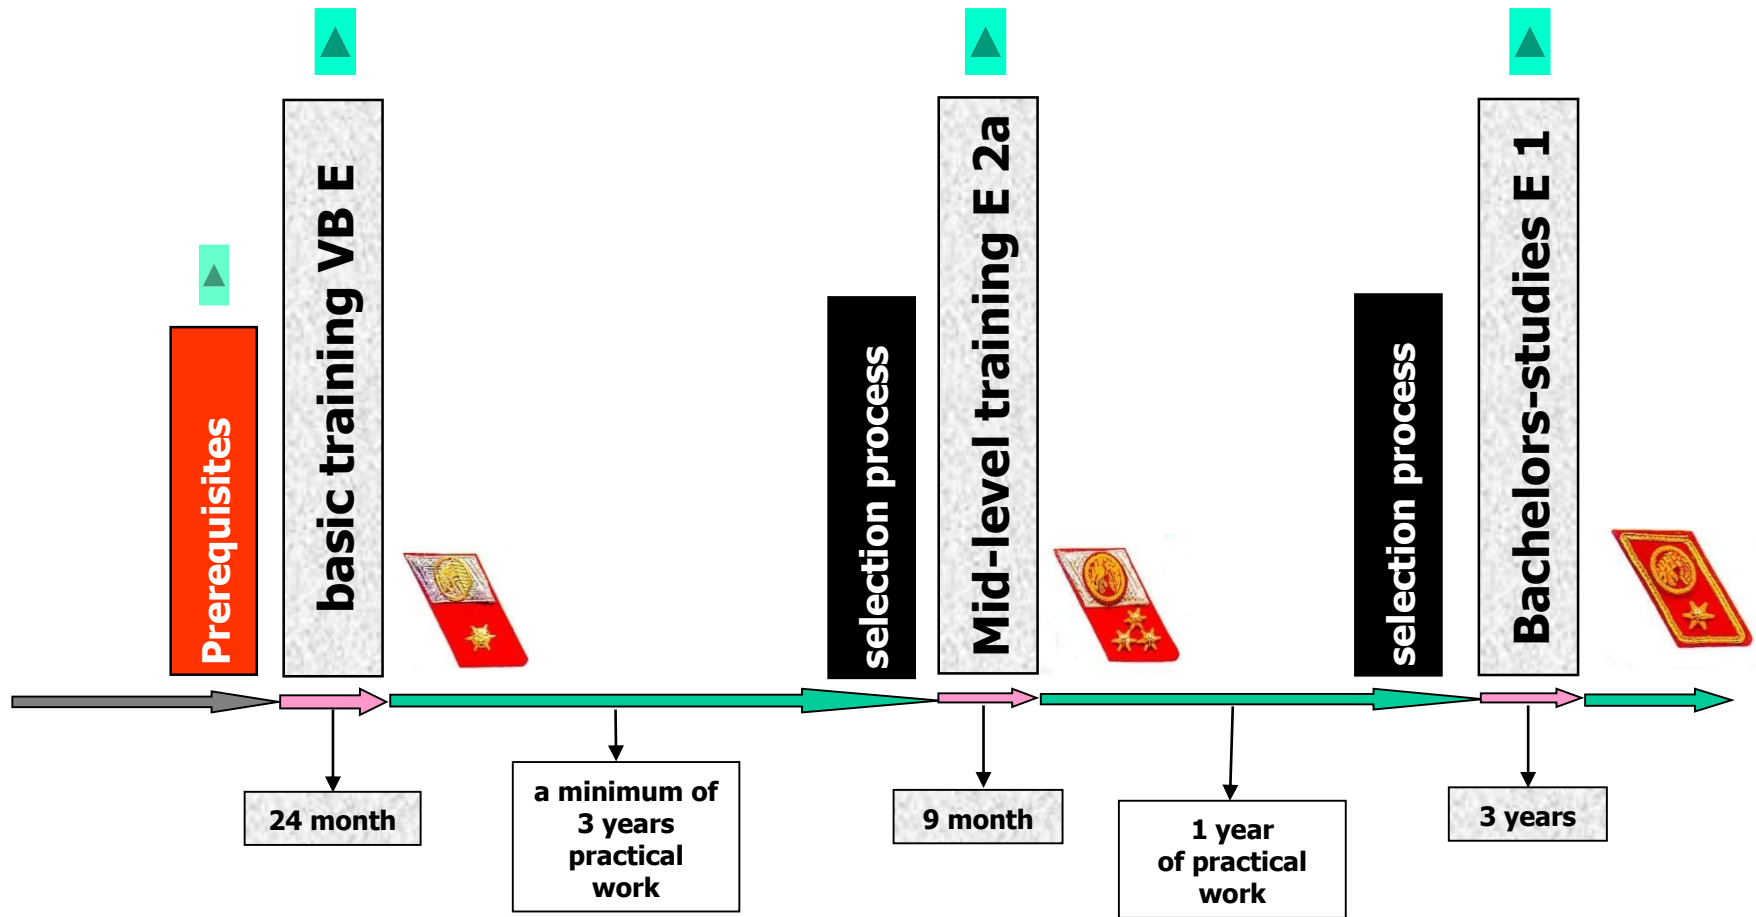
Prerequisites

basic training VB E

24 month

a minimum of 3 years practical work

selection process

Mid-level training E 2a

9 month

1 year of practical work

selection process

Bachelors-studies E 1

3 years